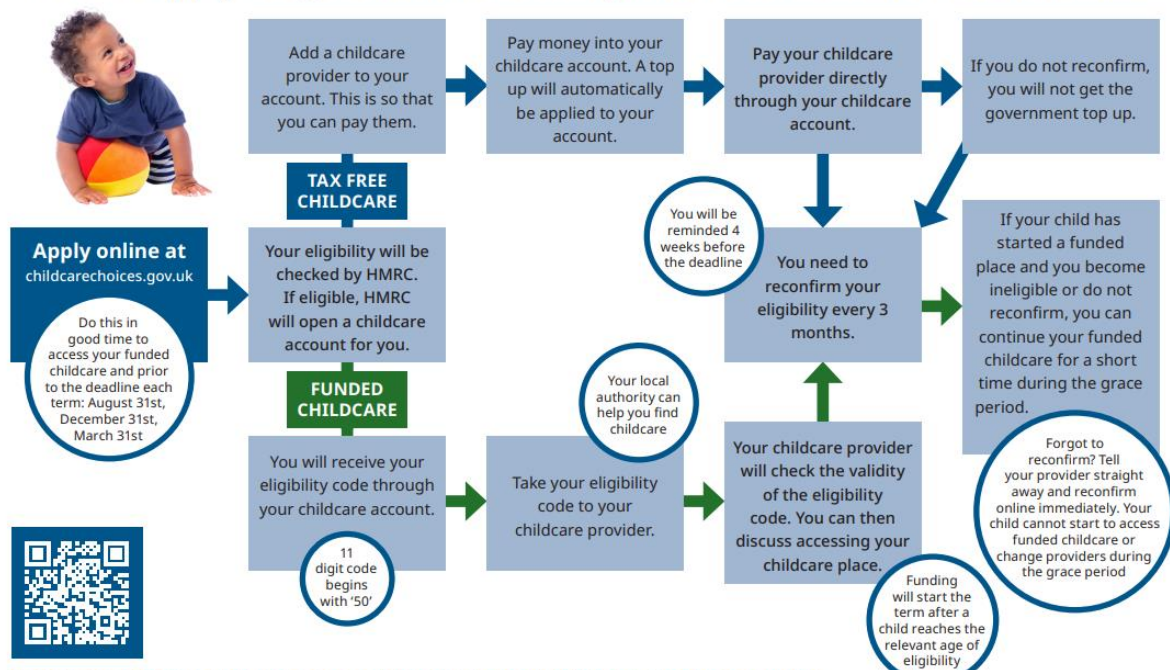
Apply online at
childcarechoices.gov.uk

Do this in good time to access your funded childcare and prior to the deadline each term: August 31st, December 31st, March 31st

TAX FREE CHILDCARE

Your eligibility will be checked by HMRC. If eligible, HMRC will open a childcare account for you.

Add a childcare provider to your account. This is so that you can pay them.

Pay money into your childcare account. A top up will automatically be applied to your account.

Pay your childcare provider directly through your childcare account.

If you do not reconfirm, you will not get the government top up.

You will be reminded 4 weeks before the deadline

You need to reconfirm your eligibility every 3 months.

If your child has started a funded place and you become ineligible or do not reconfirm, you can continue your funded childcare for a short time during the grace period.

FUNDED CHILDCARE

You will receive your eligibility code through your childcare account.

11 digit code begins with '50'

Take your eligibility code to your childcare provider.

Your local authority can help you find childcare

Your childcare provider will check the validity of the eligibility code. You can then discuss accessing your childcare place.

Funding will start the term after a child reaches the relevant age of eligibility

Forgot to reconfirm? Tell your provider straight away and reconfirm online immediately. Your child cannot start to access funded childcare or change providers during the grace period